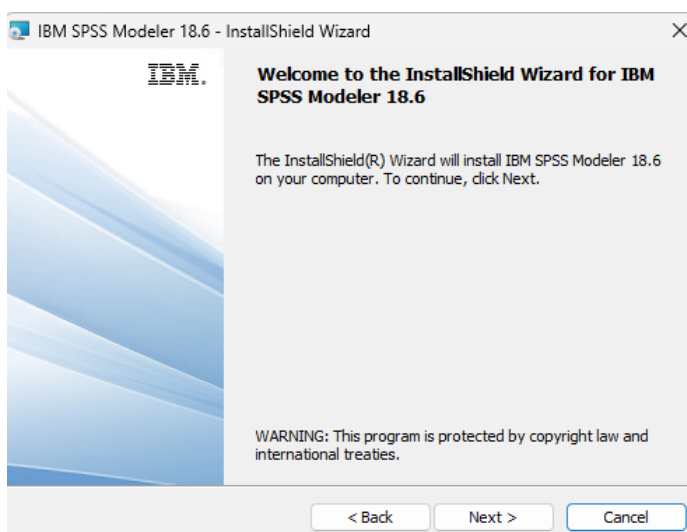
IBM SPSS Modeler 18.6 - InstallShield Wizard

×

IBM.

Welcome to the InstallShield Wizard for IBM SPSS Modeler 18.6

The InstallShield(R) Wizard will install IBM SPSS Modeler 18.6 on your computer. To continue, click Next.

WARNING: This program is protected by copyright law and international treaties.

< Back

Next >

Cancel